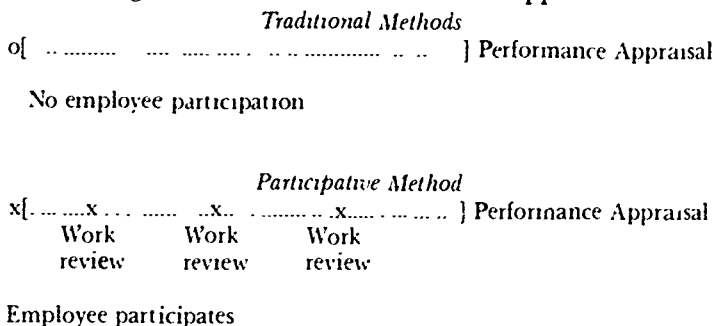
Traditional Methods

o[ .......... .... ........ .. .. .............. .. .. ] Performance Appraisal

No employee participation

Participative Method

x[. .......x . . . ...... ..x.. . ......... .x..... . ... ... .. ] Performance Appraisal

Work review Work review Work review

Employee participates